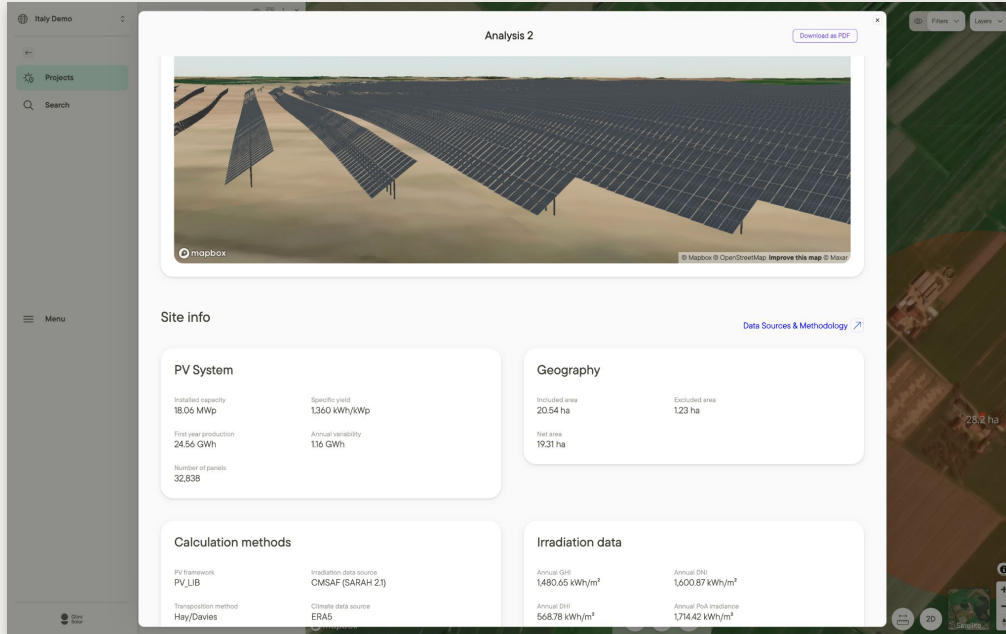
Italy Demo

Projects

Search

Menu

Analysis 2

Download as PDF

×

Filters

Layers

mapbox

© Mapbox © OpenStreetMap Improve this map © Maxar

Site info

Data Sources & Methodology

PV System

Installed capacity
18.06 MWp

Specific yield
1,360 kWh/kWp

First year production
24.56 GWh

Annual variability
1.16 GWh

Number of panels
32,838

Geography

Included area
20.54 ha

Excluded area
1.23 ha

Net area
19.31 ha

Calculation methods

PV framework
PV_LIB

Irradiation data source
CMSAF (SARAH 2.1)

Transposition method
Hay/Davies

Climate data source
ERA5

Irradiation data

Annual GHI
1,480.65 kWh/m²

Annual DNI
1,600.87 kWh/m²

Annual DHI
568.78 kWh/m²

Annual PoA irradiance
1,714.42 kWh/m²

23.2 ha

2D